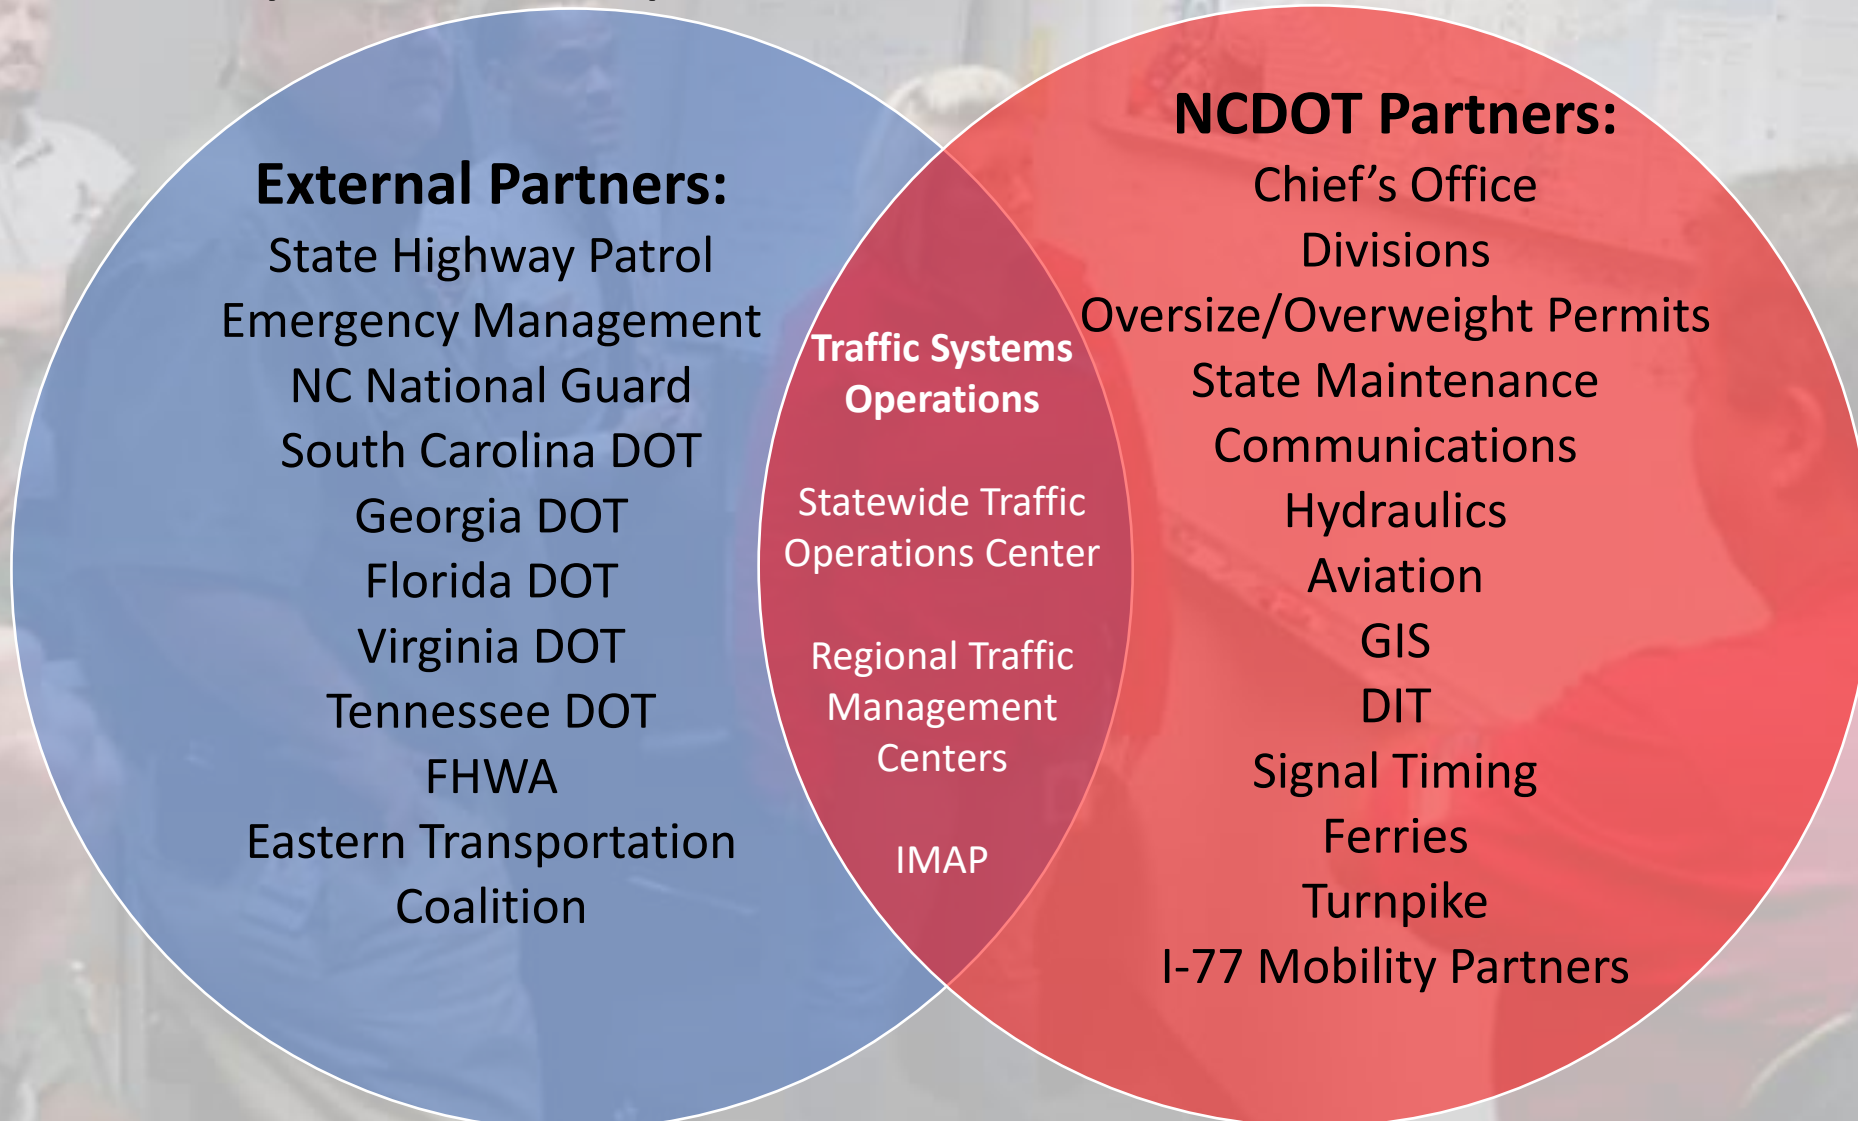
External Partners:
State Highway Patrol
Emergency Management
NC National Guard
South Carolina DOT
Georgia DOT
Florida DOT
Virginia DOT
Tennessee DOT
FHWA
Eastern Transportation Coalition

Traffic Systems Operations

Statewide Traffic Operations Center

Regional Traffic Management Centers

IMAP

NCDOT Partners:
Chief's Office
Divisions
Oversize/Overweight Permits
State Maintenance
Communications
Hydraulics
Aviation
GIS
DIT
Signal Timing
Ferries
Turnpike
I-77 Mobility Partners